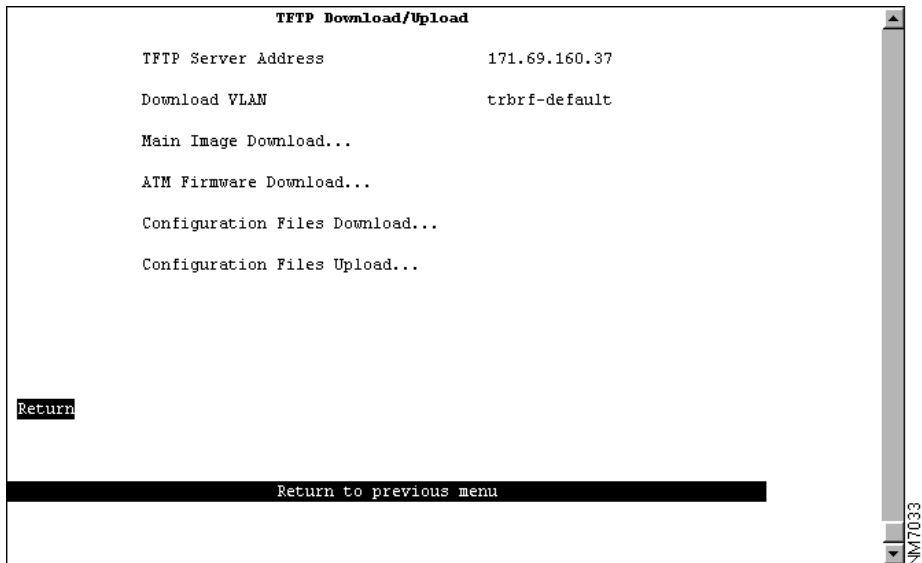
TFTP Download/Upload

TFTP Server Address 171.69.160.37

Download VLAN trbrf-default

Main Image Download...

ATM Firmware Download...

Configuration Files Download...

Configuration Files Upload...

Return

Return to previous menu

S7033